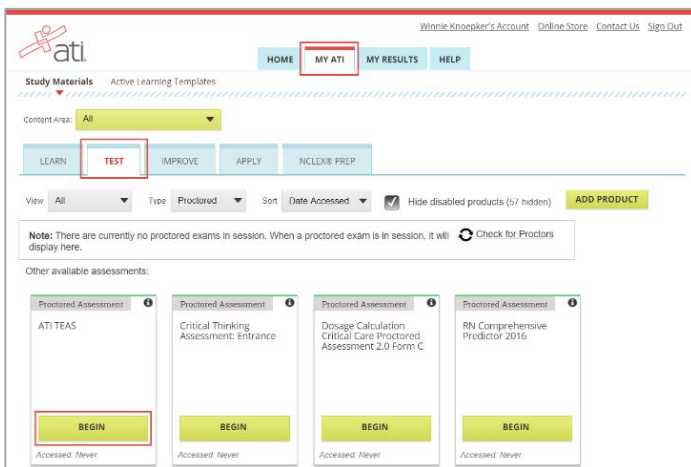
ati

Winnie Knoepker's Account Online Store Contact Us Sign Out

HOME MY ATI MY RESULTS HELP

Study Materials Active Learning Templates

Content Area: All

LEARN TEST IMPROVE APPLY NCLEX® PREP

View All Type Proctored Sort Date Accessed Hide disabled products (57 hidden) ADD PRODUCT

Note: There are currently no proctored exams in session. When a proctored exam is in session, it will display here. Check for Proctors

Other available assessments:

| Proctored Assessment | Proctored Assessment | Proctored Assessment | Proctored Assessment |
|---|---|---|---|
| ATI TEAS | Critical Thinking Assessment: Entrance | Dosage Calculation Critical Care Proctored Assessment 2.0 Form C | RN Comprehensive Predictor 2016 |
| BEGIN | BEGIN | BEGIN | BEGIN |
| Accessed: Never | Accessed: Never | Accessed: Never | Accessed: Never |